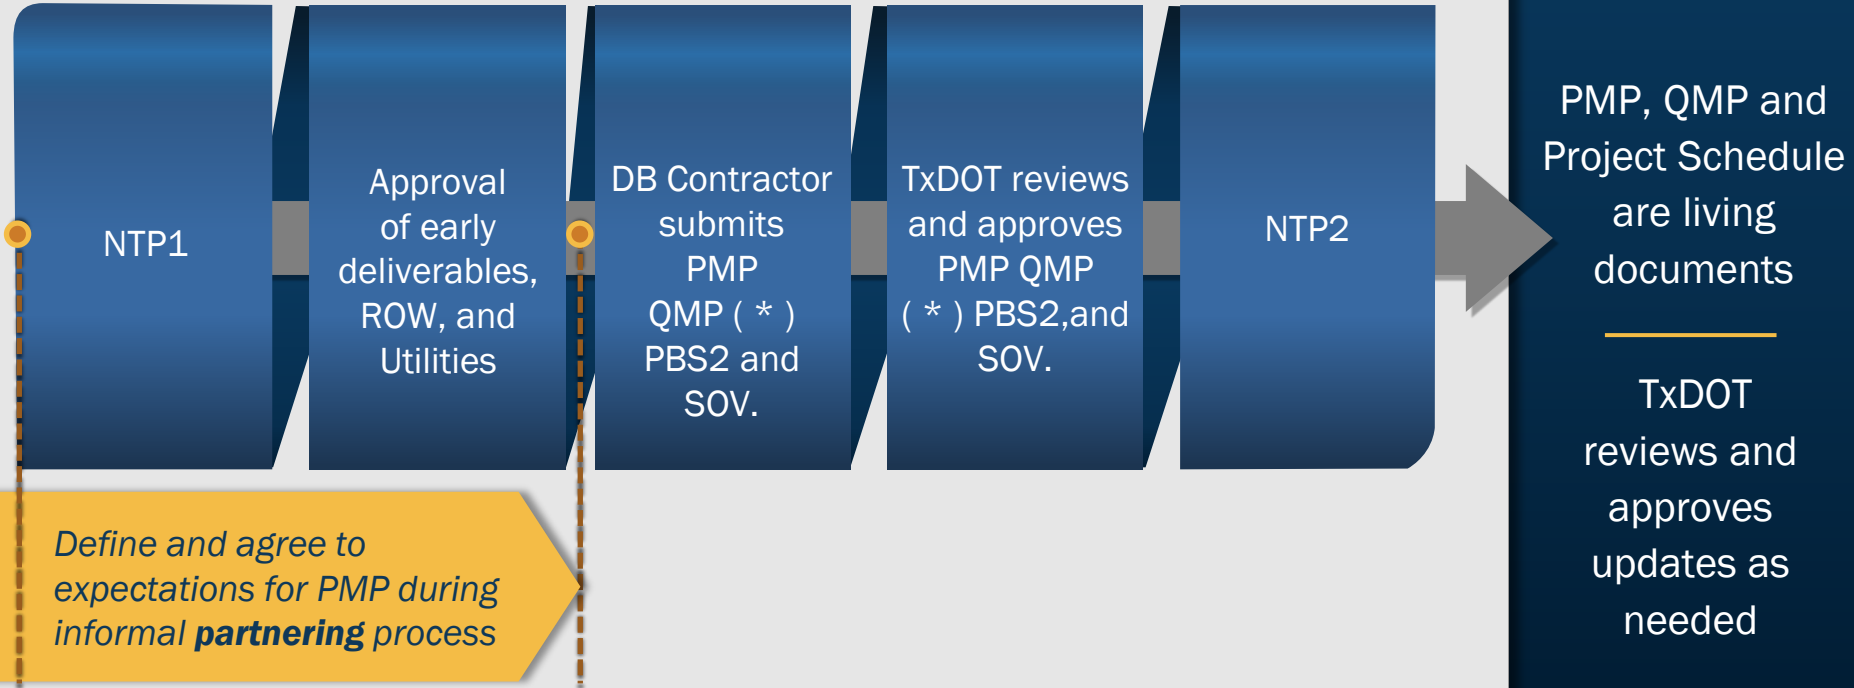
NTP1

Approval of early deliverables, ROW, and Utilities

DB Contractor submits PMP QMP ( * ) PBS2 and SOV.

TxDOT reviews and approves PMP QMP ( * ) PBS2,and SOV.

NTP2

PMP, QMP and Project Schedule are living documents

TxDOT reviews and approves updates as needed

*Define and agree to expectations for PMP during informal **partnering** process*